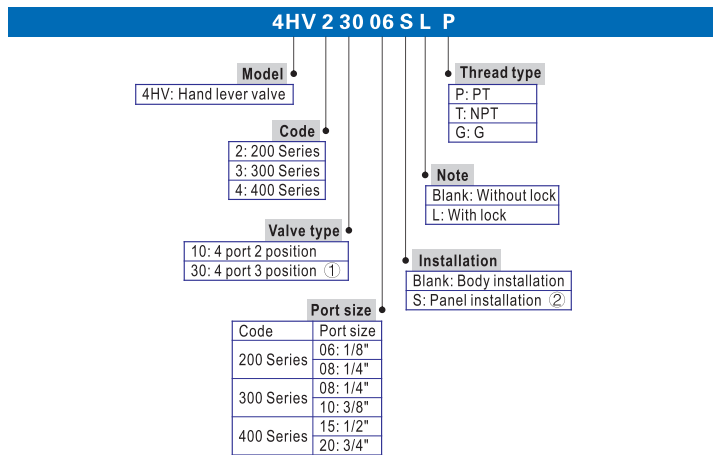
4HV 2 30 06 S L P

Model
4HV: Hand lever valve

Code
2: 200 Series
3: 300 Series
4: 400 Series

Valve type
10: 4 port 2 position
30: 4 port 3 position ①

Port size

| Code | Port size |
|---|---|
| 200 Series | 06: 1/8" |
| | 08: 1/4" |
| 300 Series | 08: 1/4" |
| | 10: 3/8" |
| 400 Series | 15: 1/2" |
| | 20: 3/4" |

Thread type
P: PT
T: NPT
G: G

Note
Blank: Without lock
L: With lock

Installation
Blank: Body installation
S: Panel installation ②